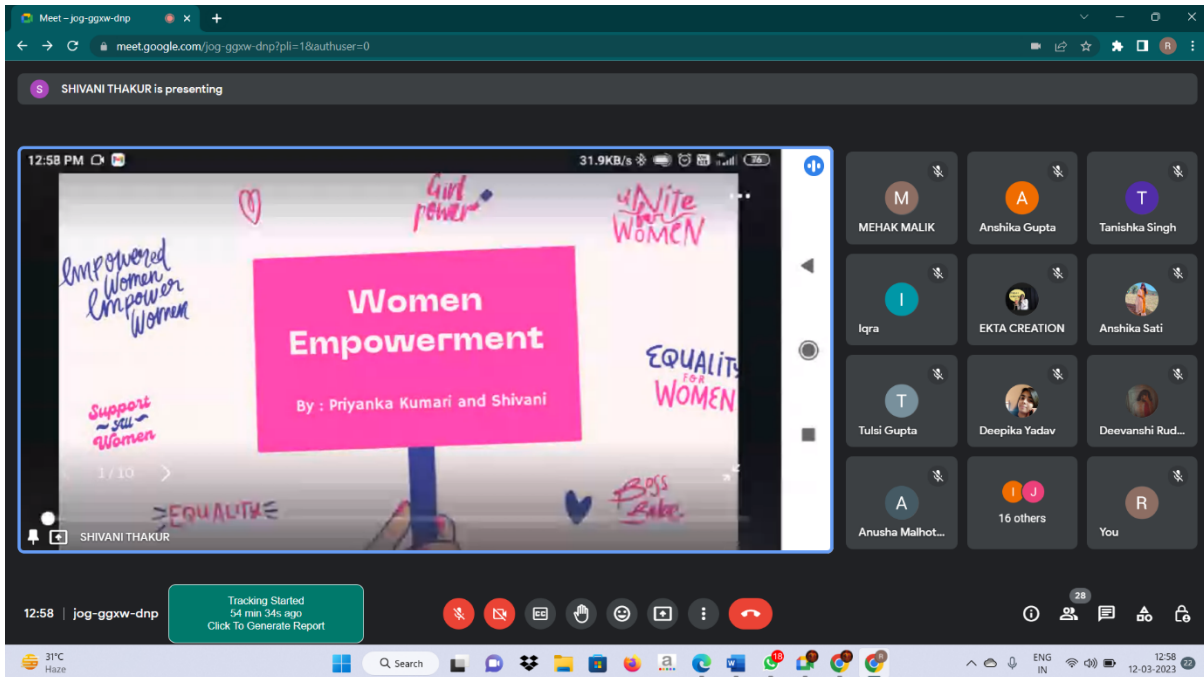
Meet – jog-ggxw-dnp

meet.google.com/jog-ggxw-dnp?pli=1&authuser=0

S SHIVANI THAKUR is presenting

12:58 PM

31.9KB/s

76

Girl power

Unite for Women

Empowered Women Empower Women

Women Empowerment

By : Priyanka Kumari and Shivani

EQUALITY FOR WOMEN

Support all Women

1 / 10

EQUALITY

Boss Babe

SHIVANI THAKUR

M MEHAK MALIK

A Anshika Gupta

T Tanishka Singh

I Iqra

EKTA CREATION

Anshika Sati

T Tulsi Gupta

Deepika Yadav

Deevanshi Rud...

A Anusha Malhot...

I J 16 others

R You

12:58 | jog-ggxw-dnp

Tracking Started
54 min 34s ago
Click To Generate Report

28

31°C
Haze

Search

18

ENG
IN

12:58
12-03-2023

22